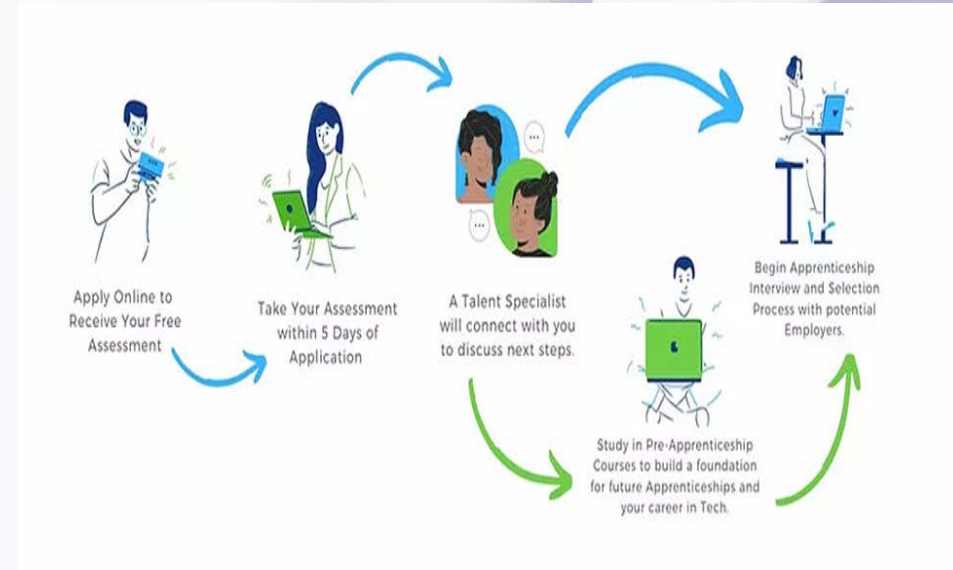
Apply Online to Receive Your Free Assessment

Take Your Assessment within 5 Days of Application

A Talent Specialist will connect with you to discuss next steps.

Begin Apprenticeship Interview and Selection Process with potential Employers.

Study in Pre-Apprenticeship Courses to build a foundation for future Apprenticeships and your career in Tech.